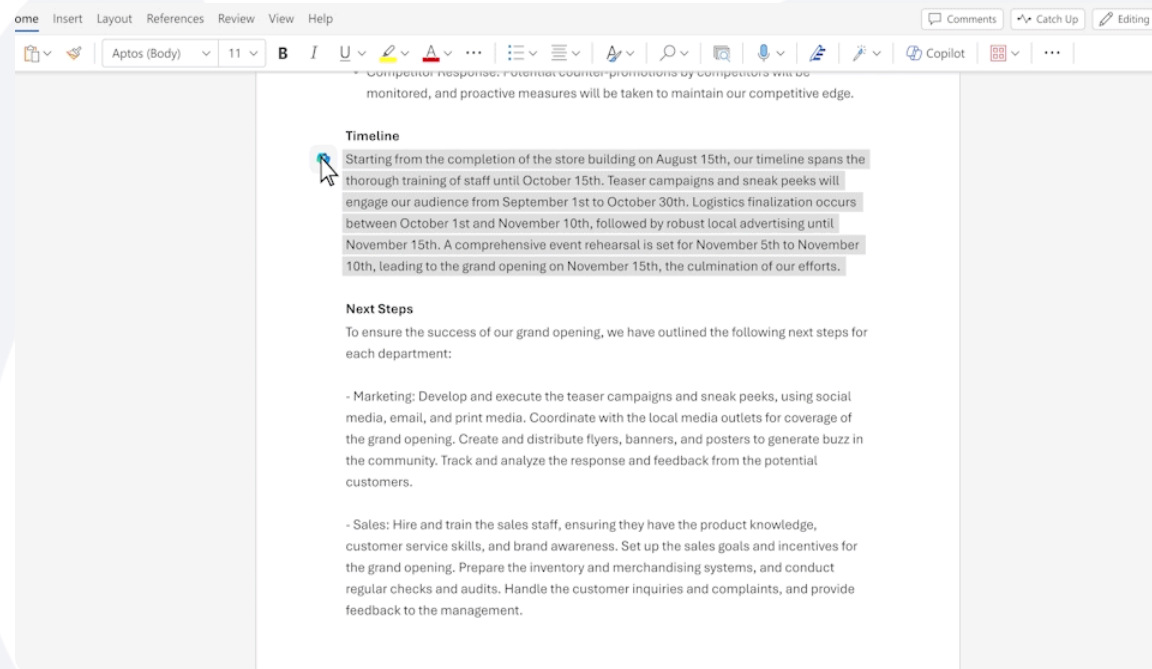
ome Insert Layout References Review View Help

Comments Catch Up Editing

Aptos (Body) 11 B I U A Copilot

monitored, and proactive measures will be taken to maintain our competitive edge.

**Timeline**

Starting from the completion of the store building on August 15th, our timeline spans the thorough training of staff until October 15th. Teaser campaigns and sneak peeks will engage our audience from September 1st to October 30th. Logistics finalization occurs between October 1st and November 10th, followed by robust local advertising until November 15th. A comprehensive event rehearsal is set for November 5th to November 10th, leading to the grand opening on November 15th, the culmination of our efforts.

**Next Steps**

To ensure the success of our grand opening, we have outlined the following next steps for each department:

- Marketing: Develop and execute the teaser campaigns and sneak peeks, using social media, email, and print media. Coordinate with the local media outlets for coverage of the grand opening. Create and distribute flyers, banners, and posters to generate buzz in the community. Track and analyze the response and feedback from the potential customers.

- Sales: Hire and train the sales staff, ensuring they have the product knowledge, customer service skills, and brand awareness. Set up the sales goals and incentives for the grand opening. Prepare the inventory and merchandising systems, and conduct regular checks and audits. Handle the customer inquiries and complaints, and provide feedback to the management.